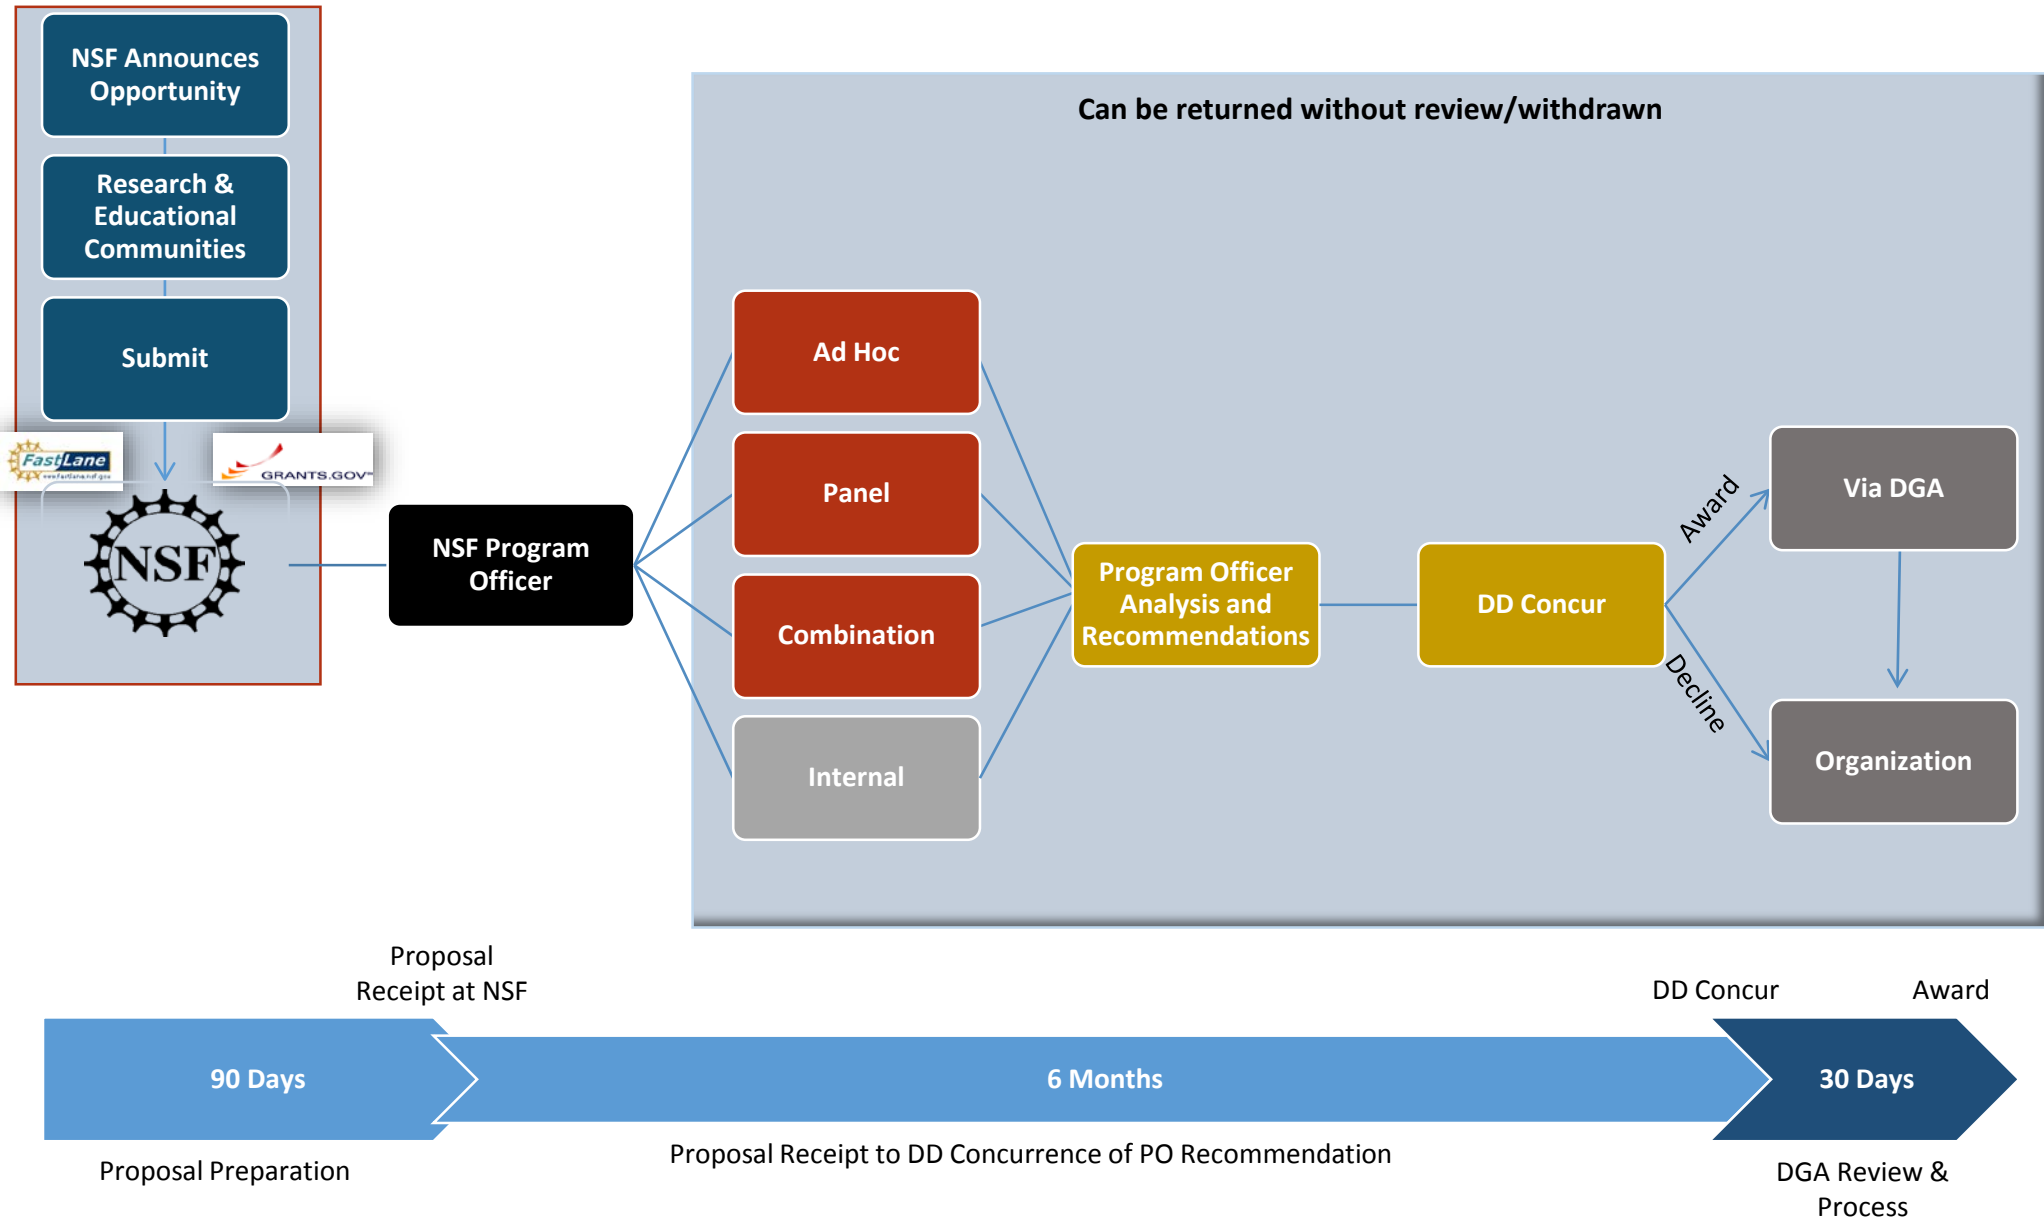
NSF Announces Opportunity

Research & Educational Communities

Submit

FastLane

GRANTS.GOV

NSF

NSF Program Officer

Can be returned without review/withdrawn

Ad Hoc

Panel

Combination

Internal

Program Officer Analysis and Recommendations

DD Concur

Award

Decline

Via DGA

Organization

Proposal Receipt at NSF

DD Concur

Award

90 Days

6 Months

30 Days

Proposal Preparation

Proposal Receipt to DD Concurrence of PO Recommendation

DGA Review & Process